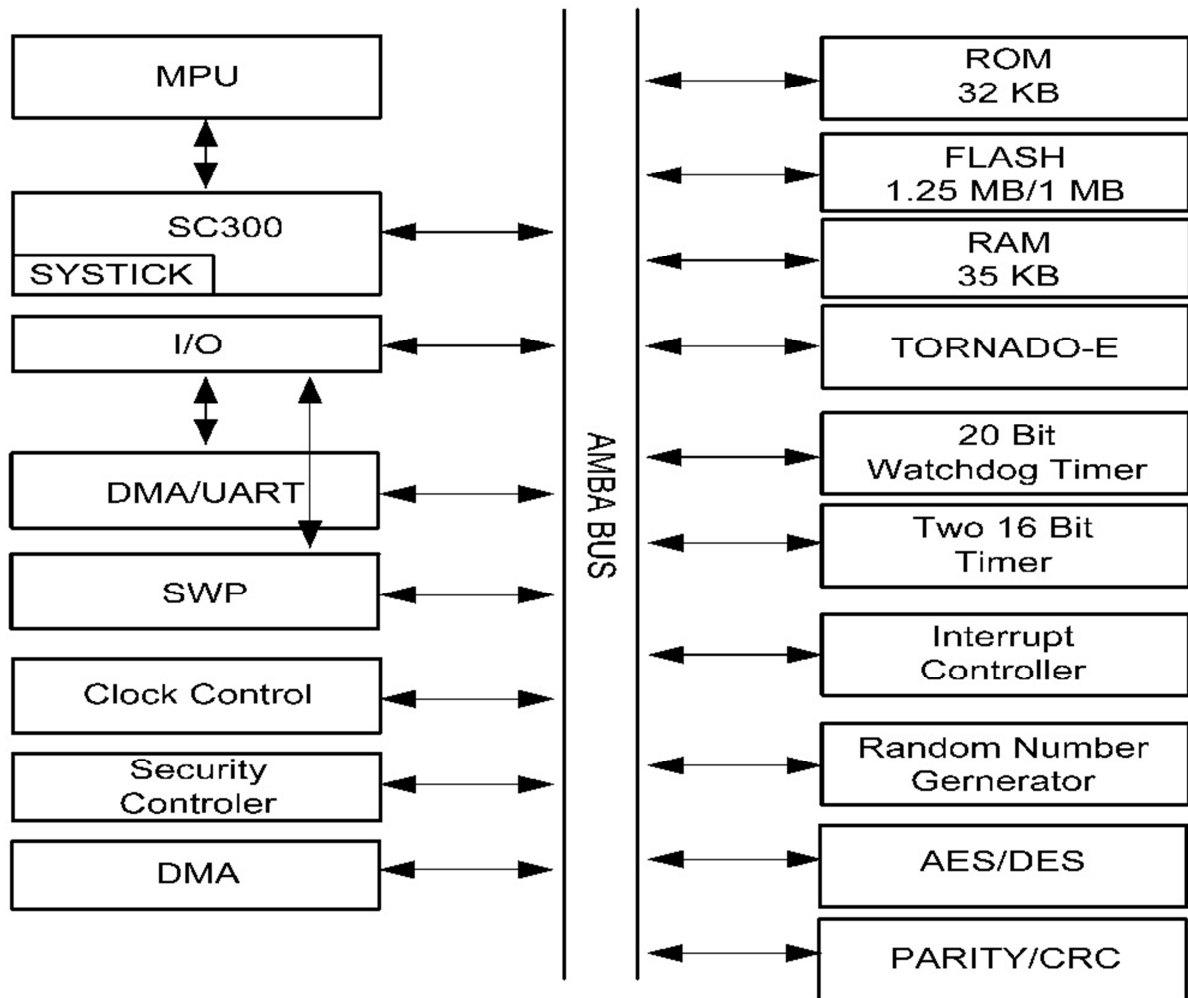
MPU

SC300

SYSTICK

I/O

DMA/UART

SWP

Clock Control

Security Controler

DMA

AMBA BUS

ROM 32 KB

FLASH 1.25 MB/1 MB

RAM 35 KB

TORNADO-E

20 Bit Watchdog Timer

Two 16 Bit Timer

Interrupt Controller

Random Number Gernerator

AES/DES

PARITY/CRC